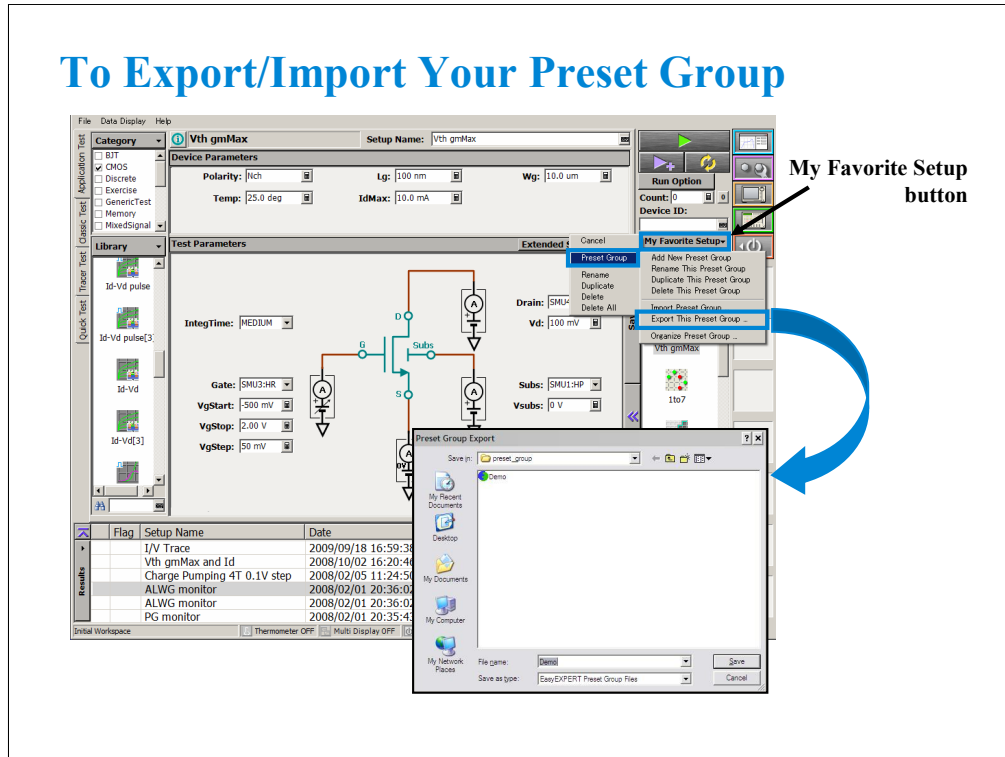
To Export/Import Your Preset Group

File Data Display Help

Application Test | Classic Test | Tracer Test | Quick Test

Category
BJT
CMOS
Discrete
Exercise
GenericTest
Memory
MixedSignal

Library
Id-Vd pulse
Id-Vd pulse[3]
Id-Vd
Id-Vd[3]

Vth gmMax
Setup Name: Vth gmMax
Device Parameters
Polarity: Nch
Lg: 100 nm
Wg: 10.0 um
Temp: 25.0 deg
IdMax: 10.0 mA

Test Parameters
Extended S

IntegTime: MEDIUM
Gate: SMU3:HR
VgStart: -500 mV
VgStop: 2.00 V
VgStep: 50 mV
Drain: SMU4
Vd: 100 mV
Subs: SMU1:HP
Vsubs: 0 V
D
G
Subs
S

Run Option
Count: 0
Device ID:

Cancel
Preset Group
Rename
Duplicate
Delete
Delete All

My Favorite Setup
Add New Preset Group
Rename This Preset Group
Duplicate This Preset Group
Delete This Preset Group
Import Preset Group
Export This Preset Group ...
Organize Preset Group ...

Vth gmMax
1to7

My Favorite Setup button

Results
| Flag | Setup Name | Date |
|---|---|---|
| | I/V Trace | 2009/09/18 16:59:38 |
| | Vth gmMax and Id | 2008/10/02 16:20:4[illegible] |
| | Charge Pumping 4T 0.1V step | 2008/02/05 11:24:5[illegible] |
| | ALWG monitor | 2008/02/01 20:36:02 |
| | ALWG monitor | 2008/02/01 20:36:02 |
| | PG monitor | 2008/02/01 20:35:43 |

Initial Workspace | Thermometer OFF | Multi Display OFF

Preset Group Export
Save in: preset_group
Demo
My Recent Documents
Desktop
My Documents
My Computer
My Network Places
File name: Demo
Save as type: EasyEXPERT Preset Group Files
Save
Cancel